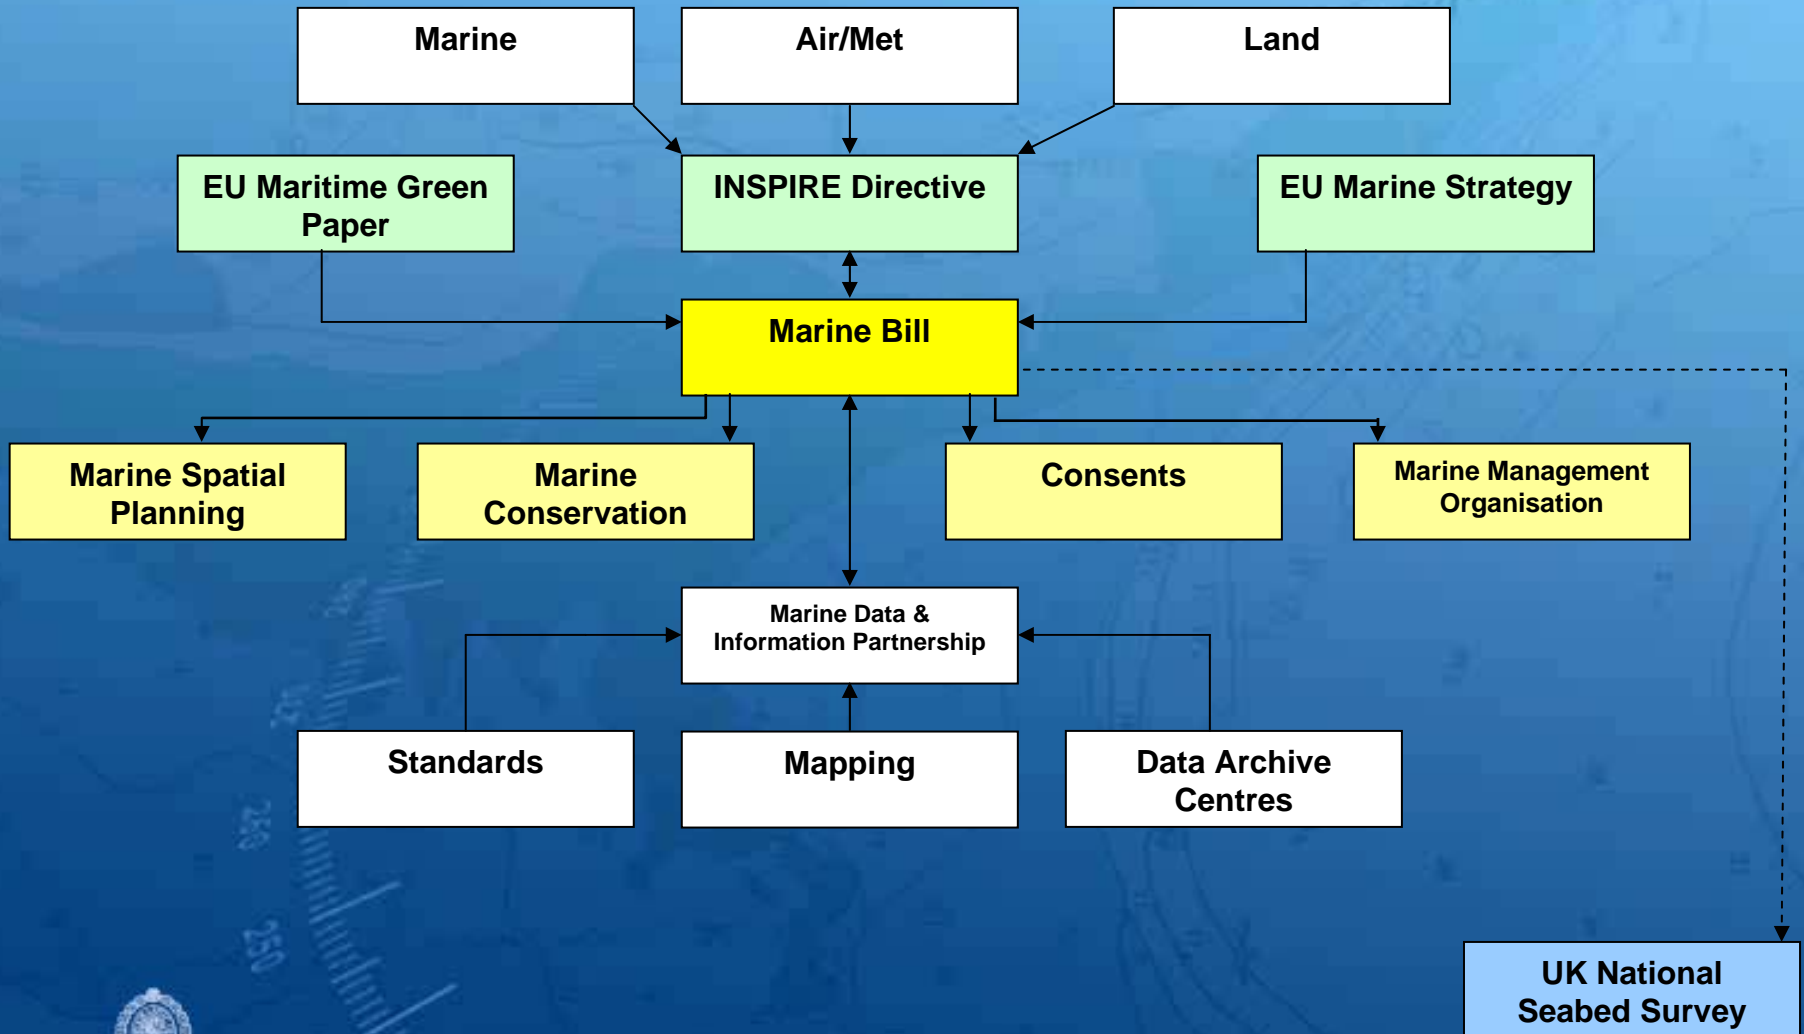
Marine

Air/Met

Land

EU Maritime Green Paper

INSPIRE Directive

EU Marine Strategy

Marine Bill

Marine Spatial Planning

Marine Conservation

Consents

Marine Management Organisation

Marine Data & Information Partnership

Standards

Mapping

Data Archive Centres

UK National Seabed Survey